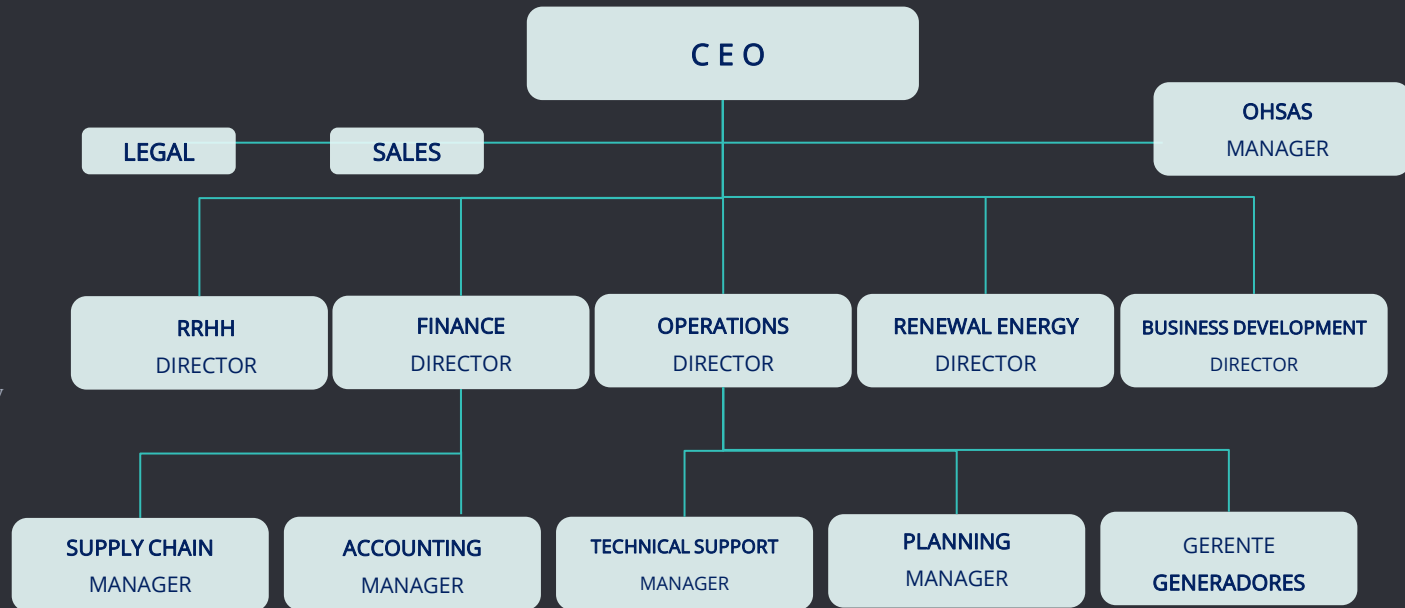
C E O

LEGAL

SALES

OHSAS
MANAGER

RRHH
DIRECTOR

FINANCE
DIRECTOR

OPERATIONS
DIRECTOR

RENEWAL ENERGY
DIRECTOR

BUSINESS DEVELOPMENT
DIRECTOR

SUPPLY CHAIN
MANAGER

ACCOUNTING
MANAGER

TECHNICAL SUPPORT
MANAGER

PLANNING
MANAGER

GERENTE
GENERADORES